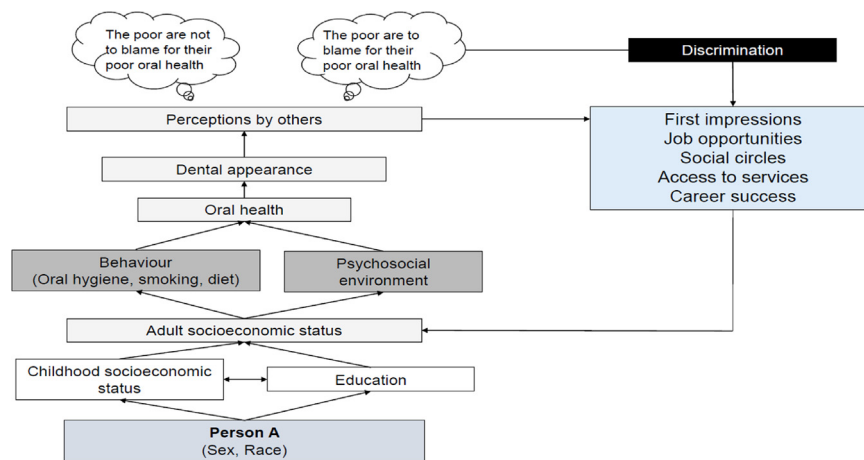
The poor are not to blame for their poor oral health

The poor are to blame for their poor oral health

Discrimination

Perceptions by others

First impressions
Job opportunities
Social circles
Access to services
Career success

Dental appearance

Oral health

Behaviour
(Oral hygiene, smoking, diet)

Psychosocial environment

Adult socioeconomic status

Childhood socioeconomic status

Education

Person A
(Sex, Race)